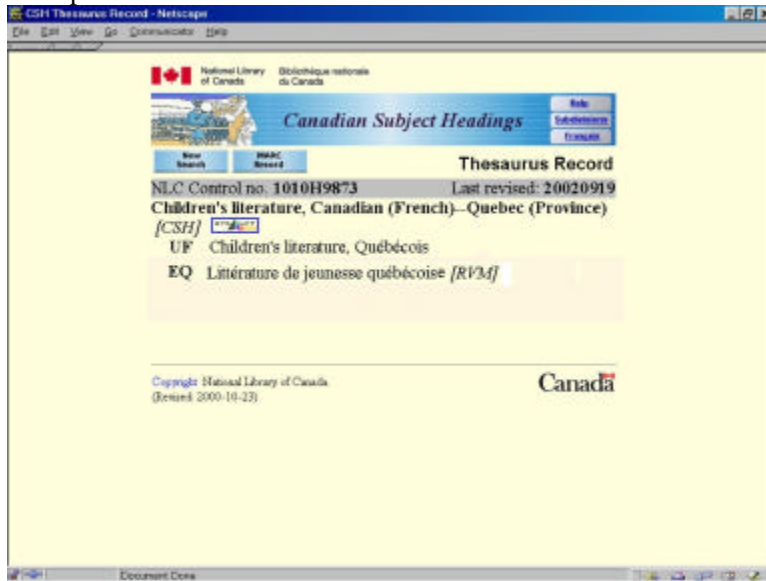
CSH Thesaurus Record - Netscape

File Edit View Go Communicator Help

National Library of Canada Bibliothèque nationale du Canada

Canadian Subject Headings

Help
Subdivisions
Français

New Search
MARC Record

Thesaurus Record

NLC Control no. 1010H9873 Last revised: 20020919

Children's literature, Canadian (French)--Quebec (Province) [CSH] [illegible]

UF Children's literature, Québécois

EQ Littérature de jeunesse québécoise [RVM]

Copyright National Library of Canada
(Revised: 2000-10-23)

Canada

Document: Done